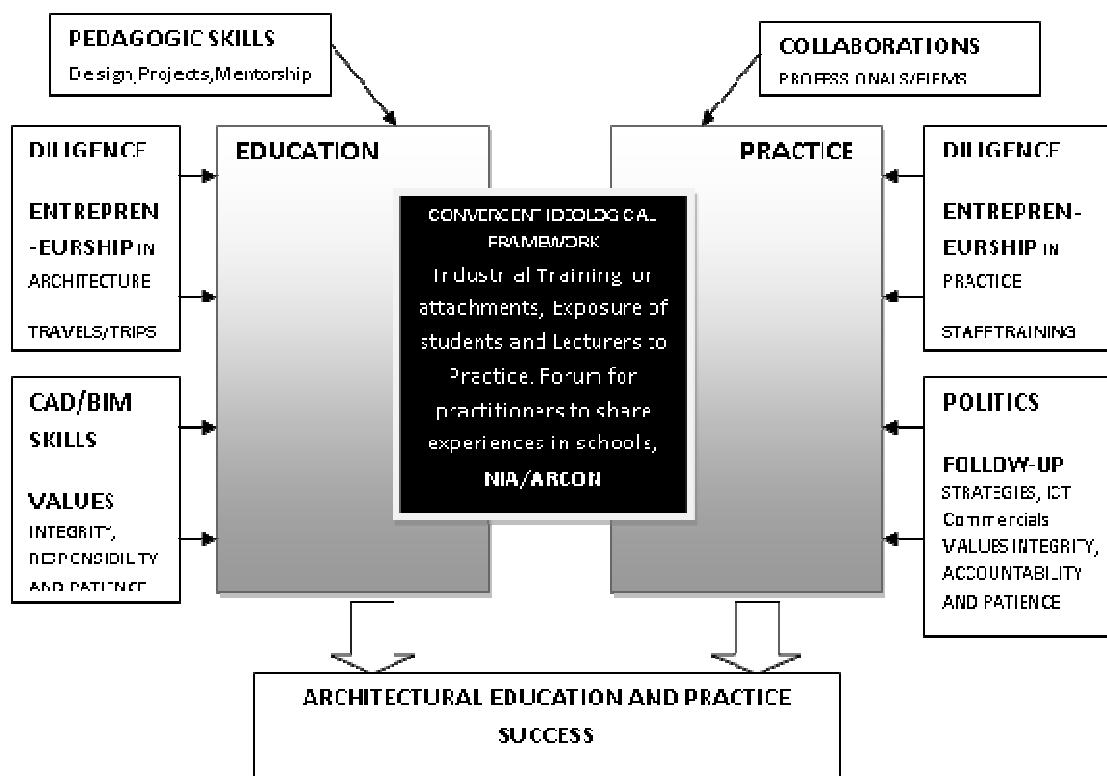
PEDAGOGIC SKILLS
Design,Projects,Mentorship

COLLABORATIONS
PROFESSIONALS/FIRMS

DILIGENCE

ENTREPREN-EURSHIP IN ARCHITECTURE

TRAVELS/TRIPS

EDUCATION

CONVERGENT IDEOLOGICAL FRAMEWORK
Industrial Training or attachments, Exposure of students and Lecturers to Practice. Forum for practitioners to share experiences in schools,
NIA/ARCON

PRACTICE

DILIGENCE

ENTREPREN-EURSHIP IN PRACTICE

STAFFTRAINING

CAD/BIM SKILLS

VALUES
INTEGRITY, RESPONSIBILITY AND PATIENCE

POLITICS

FOLLOW-UP
STRATEGIES, ICT Commercials
VALUES INTEGRITY, ACCOUNTABILITY AND PATIENCE

ARCHITECTURAL EDUCATION AND PRACTICE SUCCESS